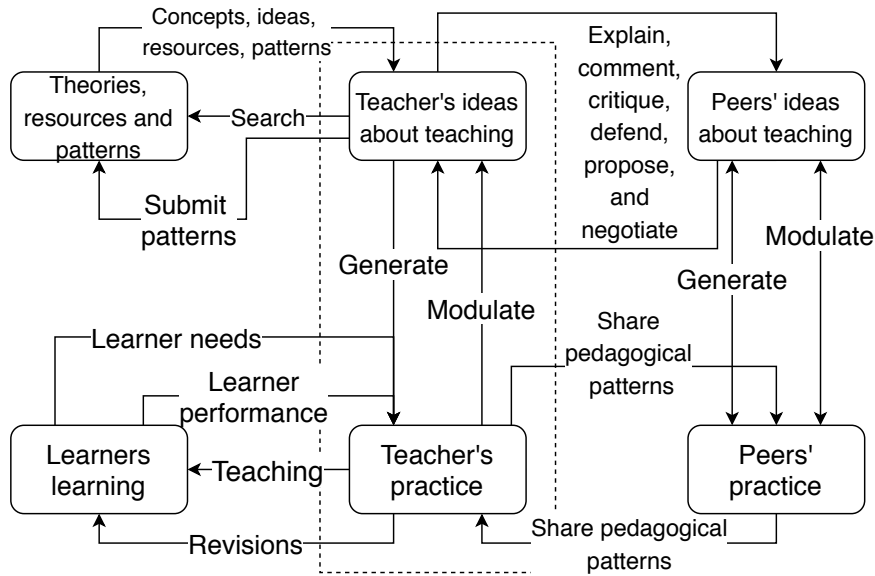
Concepts, ideas, resources, patterns

Theories, resources and patterns

Search

Teacher's ideas about teaching

Explain, comment, critique, defend, propose, and negotiate

Peers' ideas about teaching

Submit patterns

Generate

Modulate

Generate

Modulate

Learner needs

Share pedagogical patterns

Learner performance

Learners learning

Teaching

Teacher's practice

Peers' practice

Revisions

Share pedagogical patterns